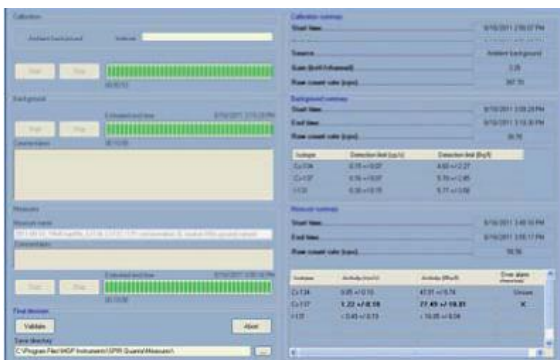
Calibration

Ambient background

Start Stop

00:00:51

Background

Estimated end time 8/16/2011 3:13:29 PM

Start Stop

00:10:00

Comment/notes

Measure

Measure name

2011-08-16 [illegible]

Comment/notes

Estimated end time 8/16/2011 3:50:24 PM

Start Stop

00:10:00

Final decision

Validate Abort

Save directory

C:\Program Files\MGP Instruments\SPIR Guard\Measure\ ...

Calibration summary

Start time 8/16/2011 2:58:07 PM

Source Ambient background

Gain (kcnt/nSv/h) 3.26

Raw count rate (cps) 367.70

Background summary

Start time 8/16/2011 3:03:29 PM

End time 8/16/2011 3:13:30 PM

Raw count rate (cps) 36.76

| Isotope | Detection limit (cps) | Detection limit (Bq/l) |
|---|---|---|
| Cs-134 | 0.15 +/-0.07 | 4.60 +/-2.27 |
| Cs-137 | 0.16 +/-0.07 | 5.70 +/-2.45 |
| I-131 | 0.30 +/-0.15 | 5.71 +/-2.58 |

Measure summary

Start time 8/16/2011 3:40:10 PM

End time 8/16/2011 3:50:17 PM

Raw count rate (cps) 39.36

| Isotope | Activity (cps/l) | Activity (Bq/l) | Over alarm threshold |
|---|---|---|---|
| Cs-134 | 0.05 +/-0.13 | 47.51 +/-5.74 | Unsure |
| Cs-137 | 1.22 +/-0.18 | 27.49 +/-10.81 | ✕ |
| I-131 | < 0.43 +/-0.13 | < 16.05 +/-8.04 | |